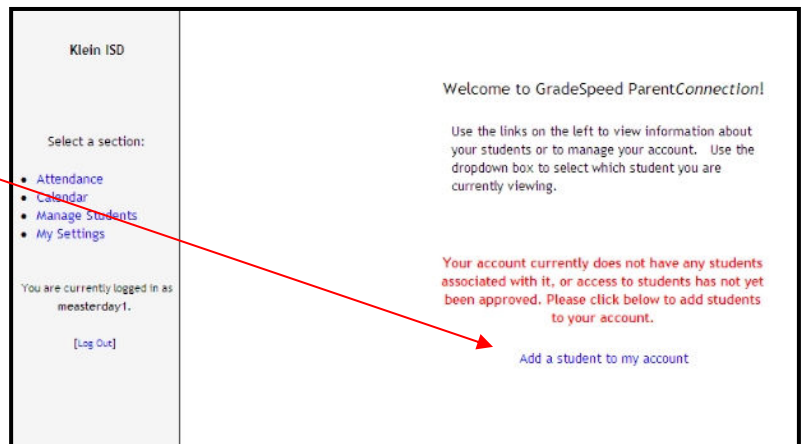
Klein ISD

Select a section:

- Attendance
- Calendar
- Manage Students
- My Settings

You are currently logged in as measterday1.

[Log Out]

Welcome to GradeSpeed Parent*Connection*!

Use the links on the left to view information about your students or to manage your account. Use the dropdown box to select which student you are currently viewing.

Your account currently does not have any students associated with it, or access to students has not yet been approved. Please click below to add students to your account.

Add a student to my account